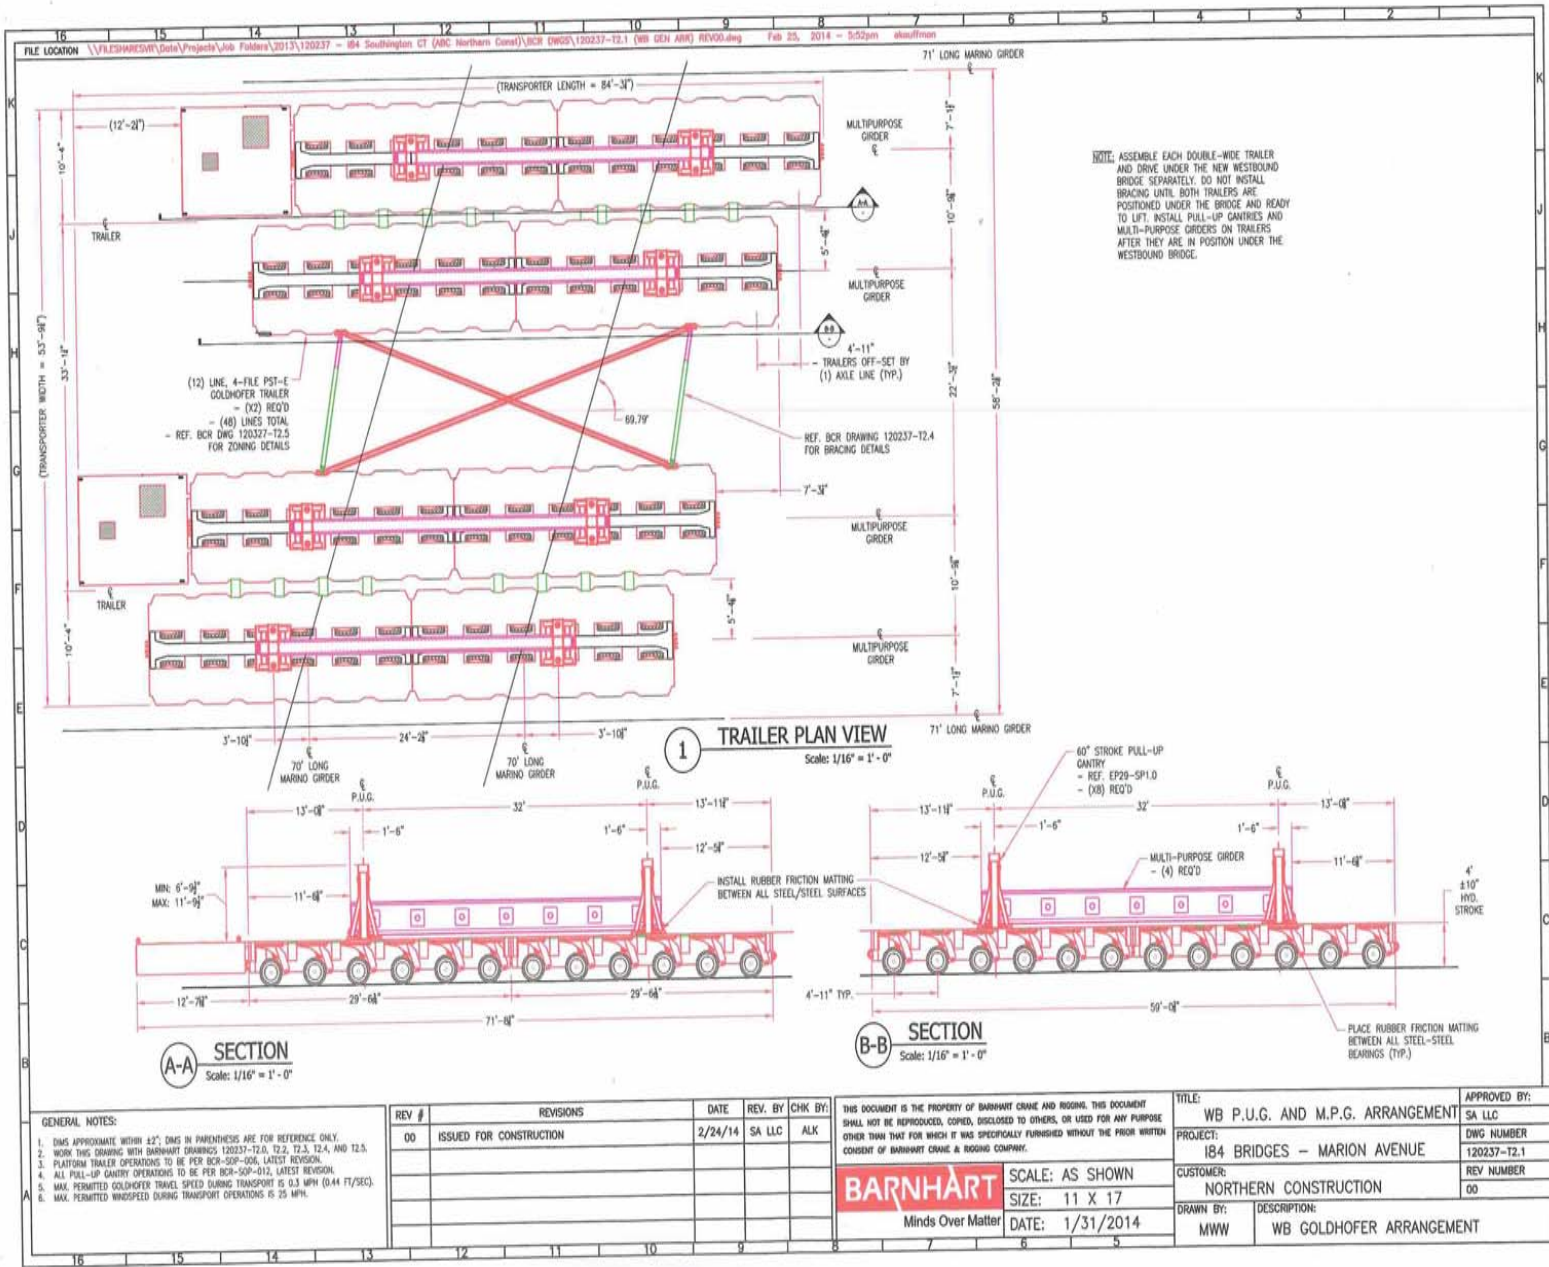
16 15 14 13 12 11 10 9 8 7 6 5 4 3 2 1

FILE LOCATION \\FILESHARESVR\Data\Projects\Job Folders\2013\120237 - I84 Southington CT (ABC Northern Const)\BCR DWGS\120237-T2.1 (WB GEN ARR) REV00.dwg Feb 25, 2014 - 5:52pm akauffman

71' LONG MARINO GIRDER

(TRANSPORTER LENGTH = 84'-3$\frac{1}{2}$")

(12'-2$\frac{1}{2}$")

10'-4"

MULTIPURPOSE GIRDER ℄

7'-1$\frac{1}{2}$"

NOTE: ASSEMBLE EACH DOUBLE-WIDE TRAILER AND DRIVE UNDER THE NEW WESTBOUND BRIDGE SEPARATELY. DO NOT INSTALL BRACING UNTIL BOTH TRAILERS ARE POSITIONED UNDER THE BRIDGE AND READY TO LIFT. INSTALL PULL-UP GANTRIES AND MULTI-PURPOSE GIRDERS ON TRAILERS AFTER THEY ARE IN POSITION UNDER THE WESTBOUND BRIDGE.

A-A

℄ TRAILER

10'-9$\frac{3}{4}$"

5'-4$\frac{3}{4}$"

℄ MULTIPURPOSE GIRDER

B-B

4'-11" - TRAILERS OFF-SET BY (1) AXLE LINE (TYP.)

(TRANSPORTER WIDTH = 53'-9$\frac{3}{4}$")

33'-1$\frac{1}{4}$"

(12) LINE, 4-FILE PST-E GOLDHOFER TRAILER - (X2) REQ'D - (48) LINES TOTAL - REF. BCR DWG 120327-T2.5 FOR ZONING DETAILS

22'-3$\frac{3}{4}$"

58'-2$\frac{3}{4}$"

69.79°

REF. BCR DRAWING 120237-T2.4 FOR BRACING DETAILS

7'-3$\frac{1}{2}$"

MULTIPURPOSE GIRDER

10'-9$\frac{3}{4}$"

℄ TRAILER

5'-4$\frac{3}{4}$"

10'-4"

MULTIPURPOSE GIRDER

7'-1$\frac{1}{2}$"

3'-10$\frac{1}{2}$"

24'-2$\frac{3}{4}$"

3'-10$\frac{1}{2}$"

71' LONG MARINO GIRDER

℄ 70' LONG MARINO GIRDER

℄ 70' LONG MARINO GIRDER

1 TRAILER PLAN VIEW
Scale: 1/16" = 1' - 0"

℄ P.U.G.

13'-0$\frac{3}{4}$"

32'

13'-11$\frac{3}{4}$"

1'-6"

1'-6"

12'-5$\frac{3}{4}$"

MIN: 6'-9$\frac{3}{4}$"
MAX: 11'-9$\frac{3}{4}$"

11'-6$\frac{3}{4}$"

INSTALL RUBBER FRICTION MATTING BETWEEN ALL STEEL/STEEL SURFACES

12'-7$\frac{3}{4}$"

29'-6$\frac{1}{4}$"

29'-6$\frac{1}{4}$"

71'-6$\frac{3}{4}$"

A-A SECTION
Scale: 1/16" = 1' - 0"

60" STROKE PULL-UP GANTRY - REF. EP29-SP1.0 - (X8) REQ'D

℄ P.U.G.

℄ P.U.G.

13'-11$\frac{3}{4}$"

32'

13'-0$\frac{3}{4}$"

1'-6"

1'-6"

12'-5$\frac{3}{4}$"

MULTI-PURPOSE GIRDER - (4) REQ'D

11'-6$\frac{3}{4}$"

4' ±10" HYD. STROKE

4'-11" TYP.

59'-0$\frac{3}{4}$"

PLACE RUBBER FRICTION MATTING BETWEEN ALL STEEL-STEEL BEARINGS (TYP.)

B-B SECTION
Scale: 1/16" = 1' - 0"

GENERAL NOTES:

1. DIMS APPROXIMATE WITHIN ±2"; DIMS IN PARENTHESIS ARE FOR REFERENCE ONLY.
2. WORK THIS DRAWING WITH BARNHART DRAWINGS 120237-T2.0, T2.2, T2.3, T2.4, AND T2.5.
3. PLATFORM TRAILER OPERATIONS TO BE PER BCR-SOP-006, LATEST REVISION.
4. ALL PULL-UP GANTRY OPERATIONS TO BE PER BCR-SOP-012, LATEST REVISION.
5. MAX. PERMITTED GOLDHOFER TRAVEL SPEED DURING TRANSPORT IS 0.3 MPH (0.44 FT/SEC).
6. MAX. PERMITTED WINDSPEED DURING TRANSPORT OPERATIONS IS 25 MPH.

| REV # | REVISIONS | DATE | REV. BY | CHK BY: |
|---|---|---|---|---|
| 00 | ISSUED FOR CONSTRUCTION | 2/24/14 | SA LLC | ALK |

THIS DOCUMENT IS THE PROPERTY OF BARNHART CRANE AND RIGGING. THIS DOCUMENT SHALL NOT BE REPRODUCED, COPIED, DISCLOSED TO OTHERS, OR USED FOR ANY PURPOSE OTHER THAN THAT FOR WHICH IT WAS SPECIFICALLY FURNISHED WITHOUT THE PRIOR WRITTEN CONSENT OF BARNHART CRANE & RIGGING COMPANY.

BARNHART
Minds Over Matter

SCALE: AS SHOWN
SIZE: 11 X 17
DATE: 1/31/2014

TITLE: WB P.U.G. AND M.P.G. ARRANGEMENT
PROJECT: I84 BRIDGES - MARION AVENUE
CUSTOMER: NORTHERN CONSTRUCTION
DRAWN BY: MWW
DESCRIPTION: WB GOLDHOFER ARRANGEMENT

APPROVED BY: SA LLC
DWG NUMBER 120237-T2.1
REV NUMBER 00

K J H G F E D C B A